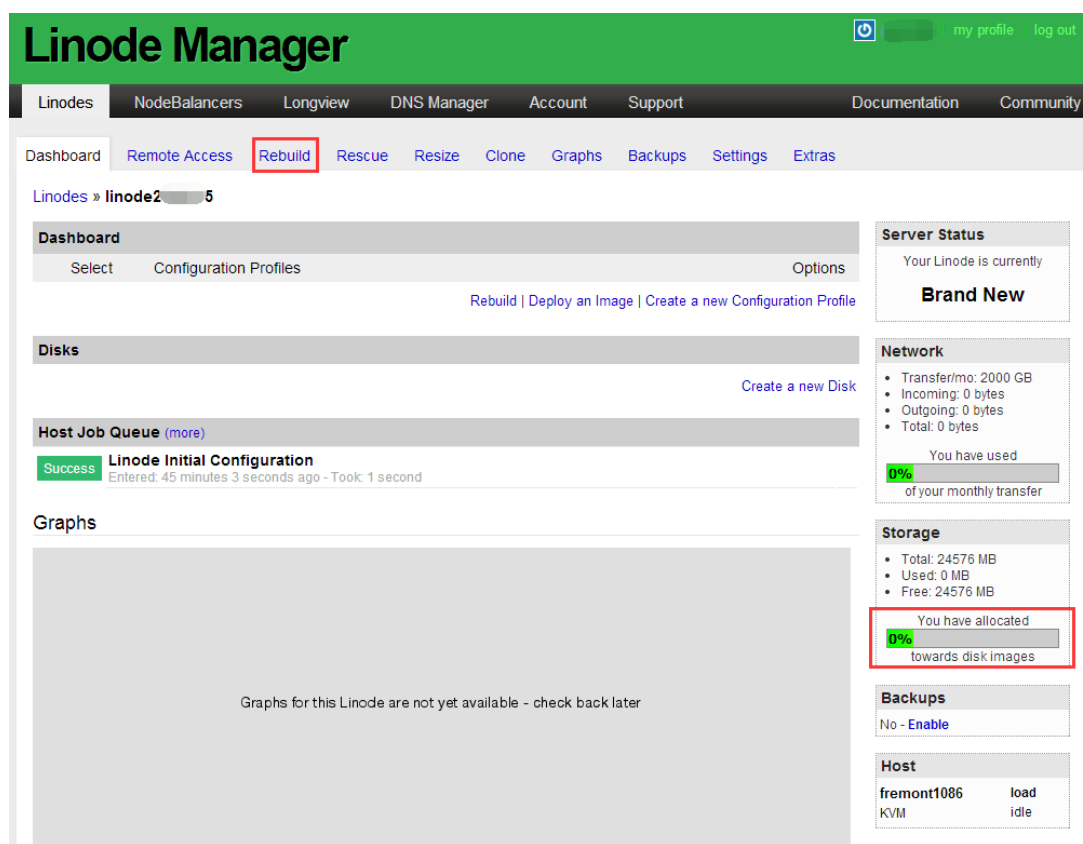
Linode Manager

my profile log out

Linodes NodeBalancers Longview DNS Manager Account Support Documentation Community

Dashboard Remote Access Rebuild Rescue Resize Clone Graphs Backups Settings Extras

Linodes » linode2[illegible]5

Dashboard

Select Configuration Profiles Options

Rebuild | Deploy an Image | Create a new Configuration Profile

Disks

Create a new Disk

Host Job Queue (more)

Success Linode Initial Configuration
Entered: 45 minutes 3 seconds ago - Took: 1 second

Graphs

Graphs for this Linode are not yet available - check back later

Server Status

Your Linode is currently

Brand New

Network

- Transfer/mo: 2000 GB
- Incoming: 0 bytes
- Outgoing: 0 bytes
- Total: 0 bytes

You have used
0%
of your monthly transfer

Storage

- Total: 24576 MB
- Used: 0 MB
- Free: 24576 MB

You have allocated
0%
towards disk images

Backups

No - Enable

Host

fremont1086 load
KVM idle